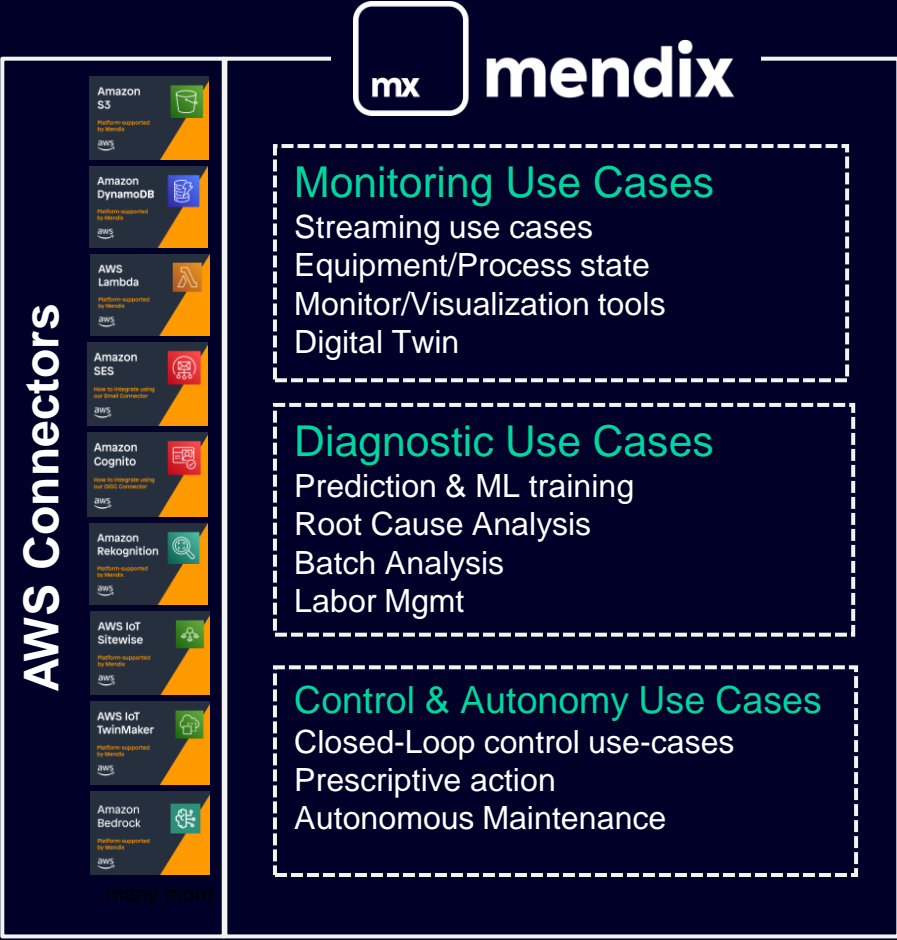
mx mendix

AWS Connectors

Amazon S3
Platform-supported by Mendix
aws

Amazon DynamoDB
Platform-supported by Mendix
aws

AWS Lambda
Platform-supported by Mendix
aws

Amazon SES
How to integrate using our Email Connector
aws

Amazon Cognito
How to integrate using our OIDC Connector
aws

Amazon Rekognition
Platform-supported by Mendix
aws

AWS IoT Sitewise
Platform-supported by Mendix
aws

AWS IoT TwinMaker
Platform-supported by Mendix
aws

Amazon Bedrock
Platform-supported by Mendix
aws

... many more

Monitoring Use Cases
Streaming use cases
Equipment/Process state
Monitor/Visualization tools
Digital Twin

Diagnostic Use Cases
Prediction & ML training
Root Cause Analysis
Batch Analysis
Labor Mgmt

Control & Autonomy Use Cases
Closed-Loop control use-cases
Prescriptive action
Autonomous Maintenance